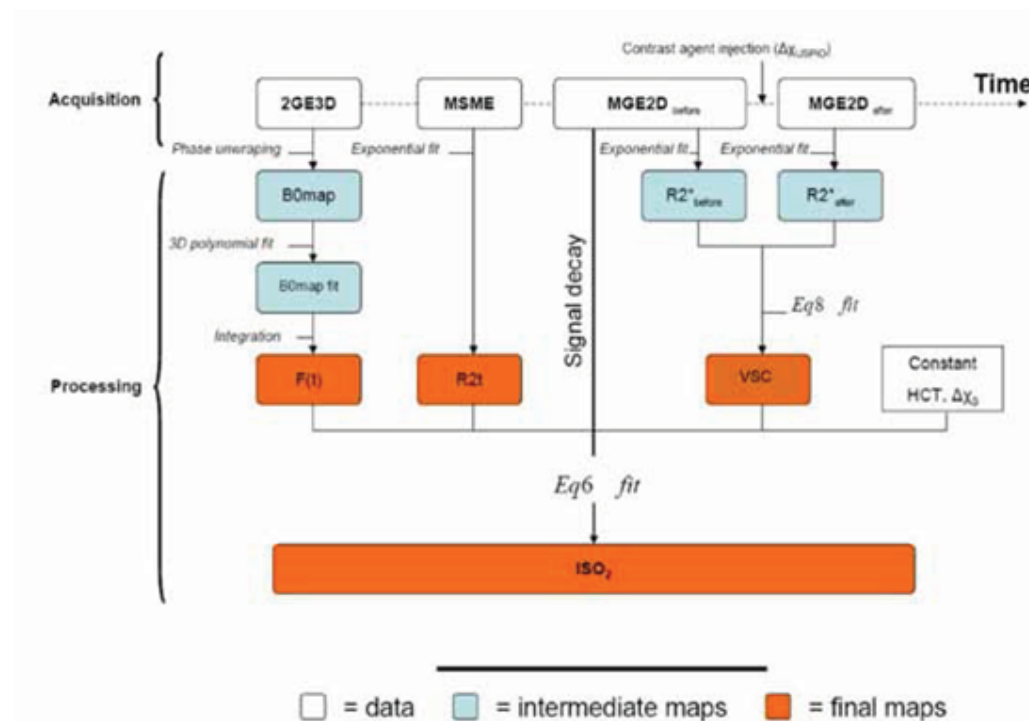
Contrast agent injection ($\Delta\chi_{USPIO}$)

Acquisition

2GE3D

MSME

MGE2D $_{before}$

MGE2D $_{after}$

Time

Phase unwraping

Exponential fit

Exponential fit

Exponential fit

B0map

$R2^*_{before}$

$R2^*_{after}$

3D polynomial fit

Signal decay

B0map fit

$Eq8$ $fit$

Integration

Processing

F(t)

R2t

VSC

Constant HCT. $\Delta\chi_0$

$Eq6$ $fit$

$ISO_2$

= data

= intermediate maps

= final maps